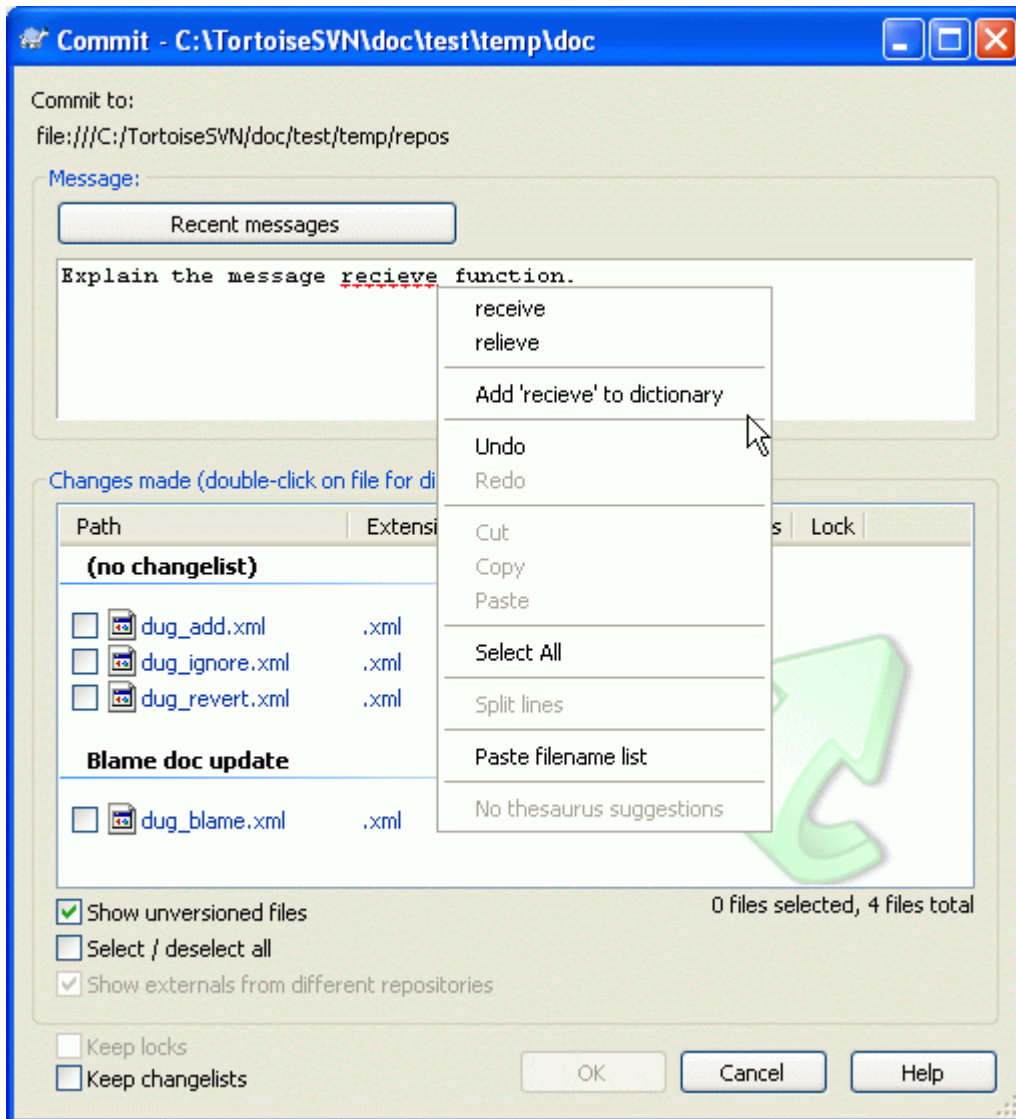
Commit - C:\TortoiseSVN\doc\test\temp\doc

Commit to:
file:///C:/TortoiseSVN/doc/test/temp/repos

Message:

Recent messages

Explain the message recieve function.

receive
relieve
Add 'recieve' to dictionary
Undo
Redo
Cut
Copy
Paste
Select All
Split lines
Paste filename list
No thesaurus suggestions

Changes made (double-click on file for di

| Path | Extensi | s | Lock |
|---|---|---|---|
| (no changelist) | | | |
| dug_add.xml | .xml | | |
| dug_ignore.xml | .xml | | |
| dug_revert.xml | .xml | | |
| Blame doc update | | | |
| dug_blame.xml | .xml | | |

0 files selected, 4 files total

Show unversioned files
Select / deselect all
Show externals from different repositories

Keep locks
Keep changelists

OK
Cancel
Help